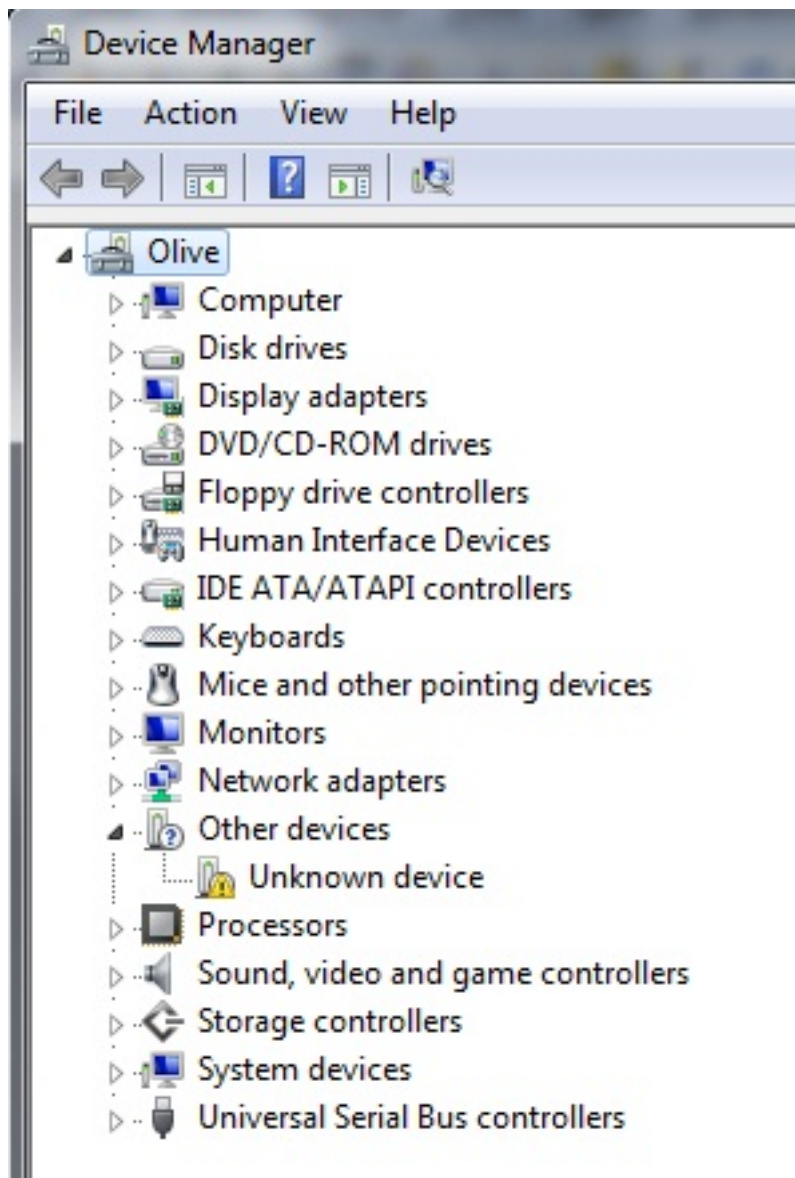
Device Manager

File Action View Help

Olive
Computer
Disk drives
Display adapters
DVD/CD-ROM drives
Floppy drive controllers
Human Interface Devices
IDE ATA/ATAPI controllers
Keyboards
Mice and other pointing devices
Monitors
Network adapters
Other devices
Unknown device
Processors
Sound, video and game controllers
Storage controllers
System devices
Universal Serial Bus controllers